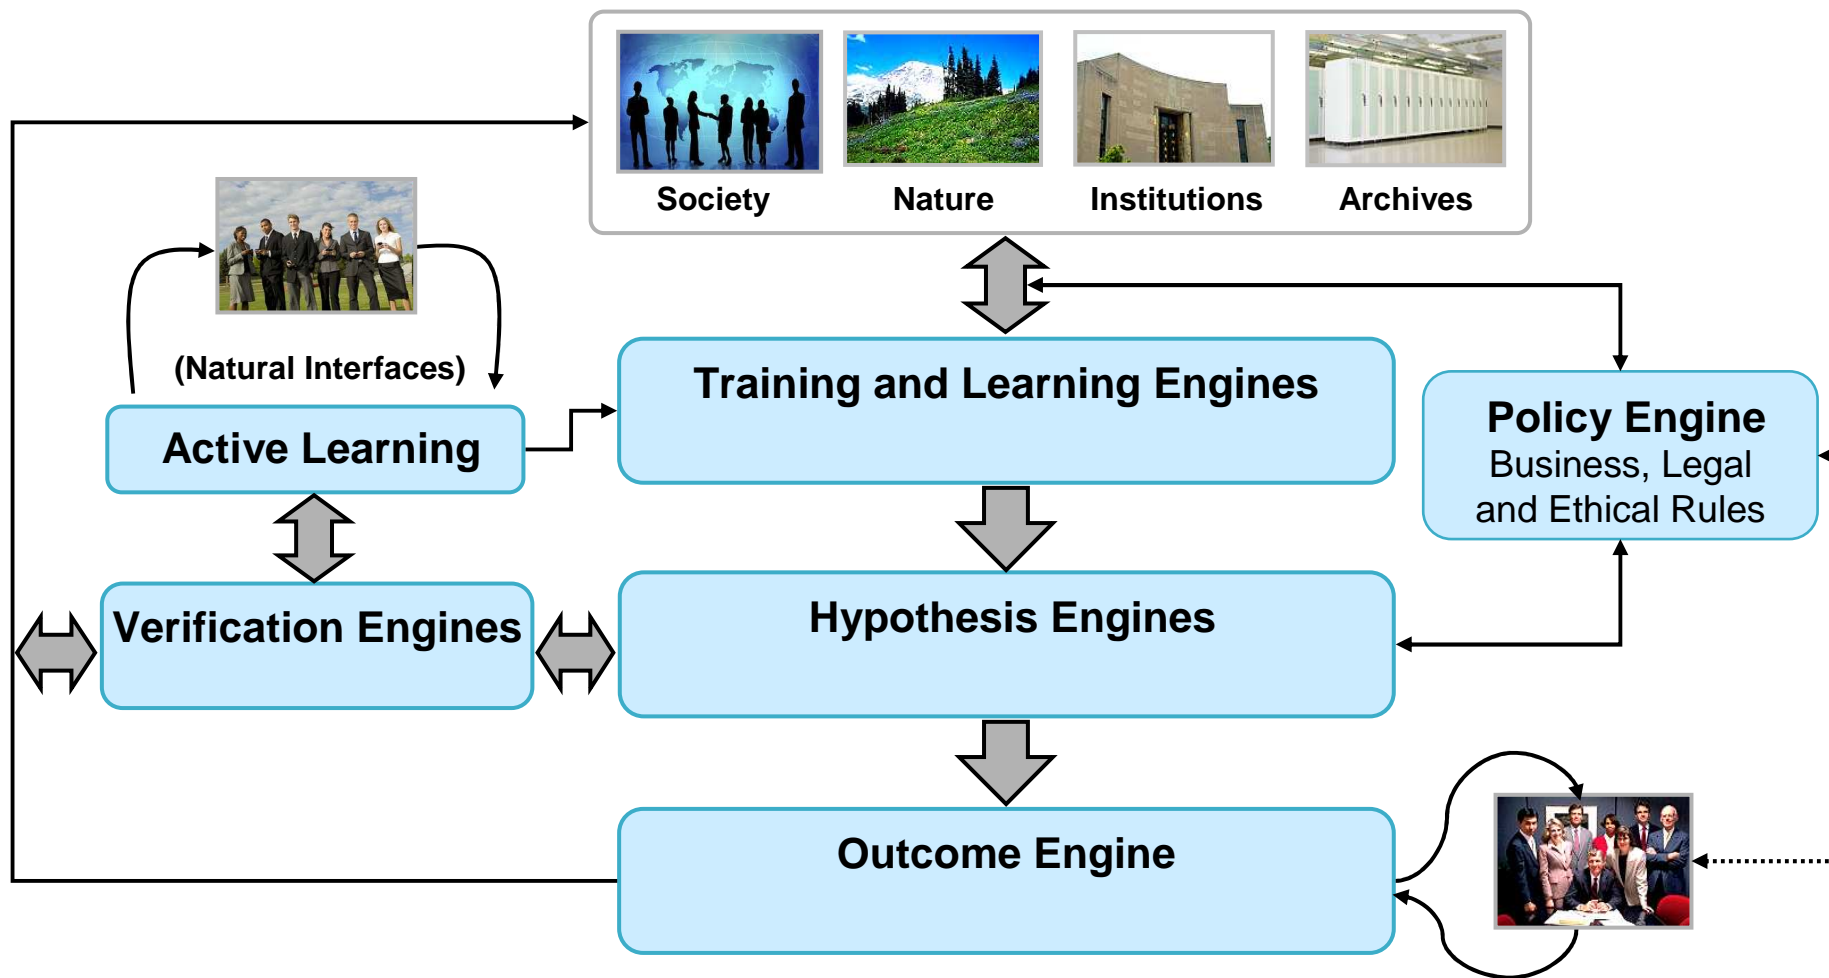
Society
Nature
Institutions
Archives

(Natural Interfaces)

Active Learning

Training and Learning Engines

Policy Engine
Business, Legal and Ethical Rules

Verification Engines

Hypothesis Engines

Outcome Engine